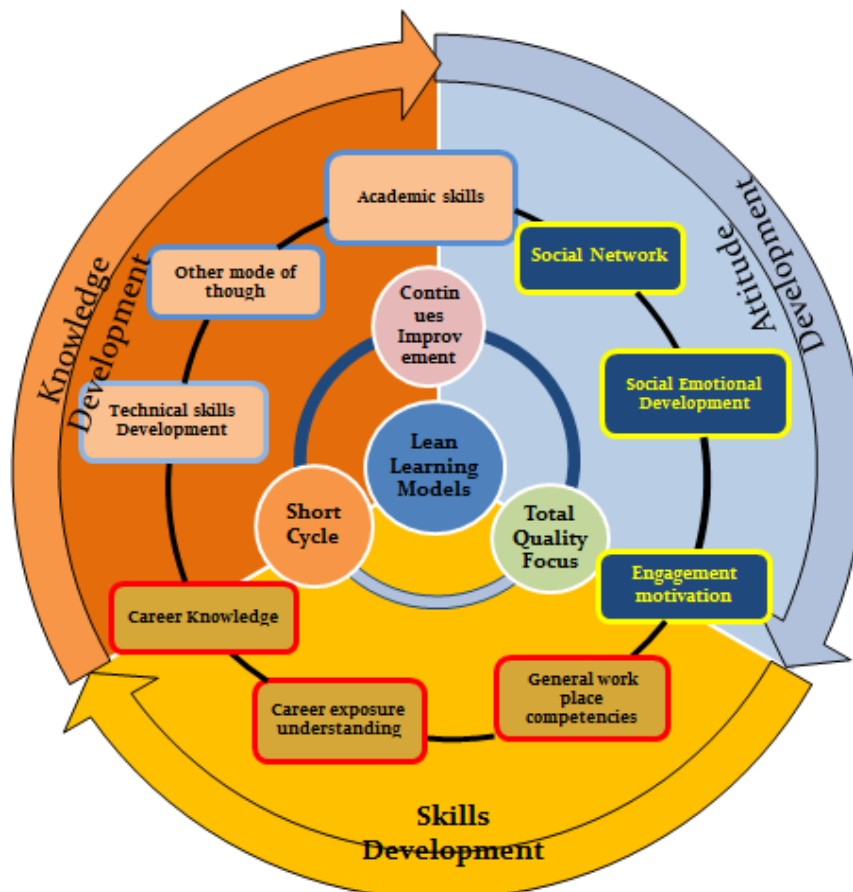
Knowledge Development

Attitude Development

Academic skills

Other mode of though

Technical skills Development

Social Network

Social Emotional Development

Contin ues Improv ement

Lean Learning Models

Short Cycle

Total Quality Focus

Engagement motivation

Career Knowledge

Career exposure understanding

General work place competencies

Skills Development